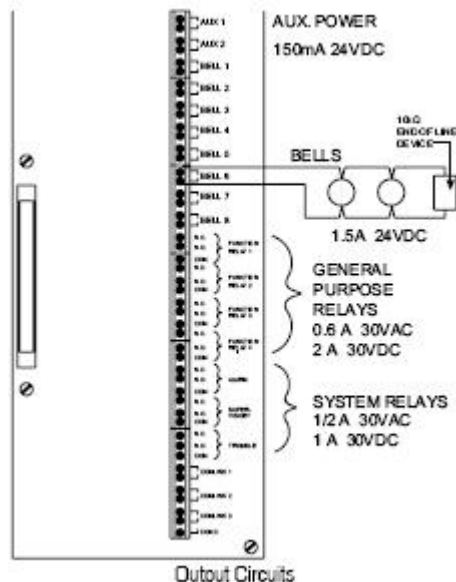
AUX 1
AUX 2
BELL 1
BELL 2
BELL 3
BELL 4
BELL 5
BELL 6
BELL 7
BELL 8

AUX. POWER
150mA 24VDC

10K END OF LINE DEVICE

BELLS

1.5A 24VDC

N.O.
N.C.
COM.
FUNCTION RELAY 1
N.O.
N.C.
COM.
FUNCTION RELAY 2
N.O.
N.C.
COM.
FUNCTION RELAY 3
N.O.
N.C.
COM.
FUNCTION RELAY 4

GENERAL PURPOSE RELAYS
0.6 A 30VAC
2 A 30VDC

N.O.
N.C.
COM.
ALARM
N.O.
N.C.
COM.
SUPERVISORY
N.O.
N.C.
COM.
TROUBLE

SYSTEM RELAYS
1/2 A 30VAC
1 A 30VDC

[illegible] 1
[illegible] 2
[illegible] 3
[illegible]

Outout Circuits